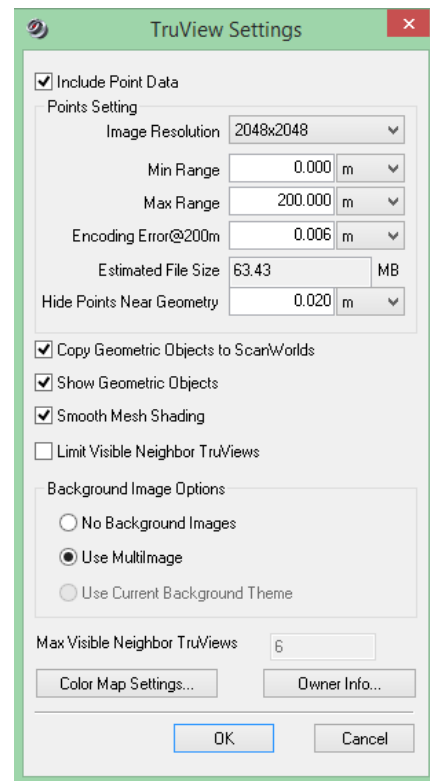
TruView Settings

Include Point Data

Points Setting

Image Resolution 2048x2048

Min Range 0.000 m

Max Range 200.000 m

Encoding Error@200m 0.006 m

Estimated File Size 63.43 MB

Hide Points Near Geometry 0.020 m

Copy Geometric Objects to ScanWorlds

Show Geometric Objects

Smooth Mesh Shading

Limit Visible Neighbor TruViews

Background Image Options

No Background Images

Use MultiImage

Use Current Background Theme

Max Visible Neighbor TruViews 6

Color Map Settings...

Owner Info...

OK

Cancel